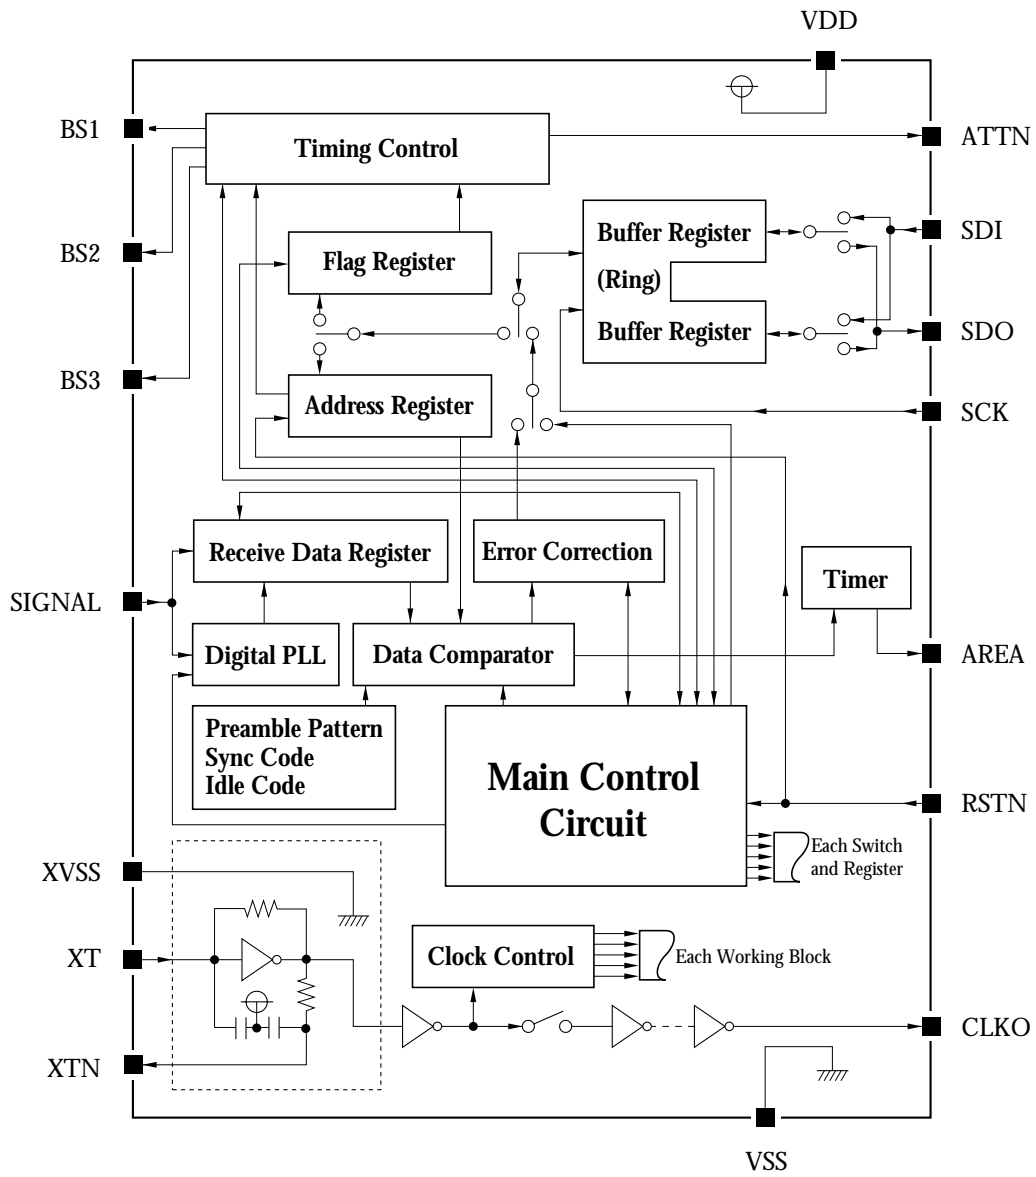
VDD

BS1

Timing Control

ATTN

BS2

Flag Register

Buffer Register

(Ring)

Buffer Register

SDI

SDO

BS3

Address Register

SCK

Receive Data Register

Error Correction

Timer

SIGNAL

Digital PLL

Data Comparator

AREA

Preamble Pattern
Sync Code
Idle Code

Main Control Circuit

RSTN

Each Switch and Register

XVSS

XT

Clock Control

Each Working Block

CLKO

XTN

VSS